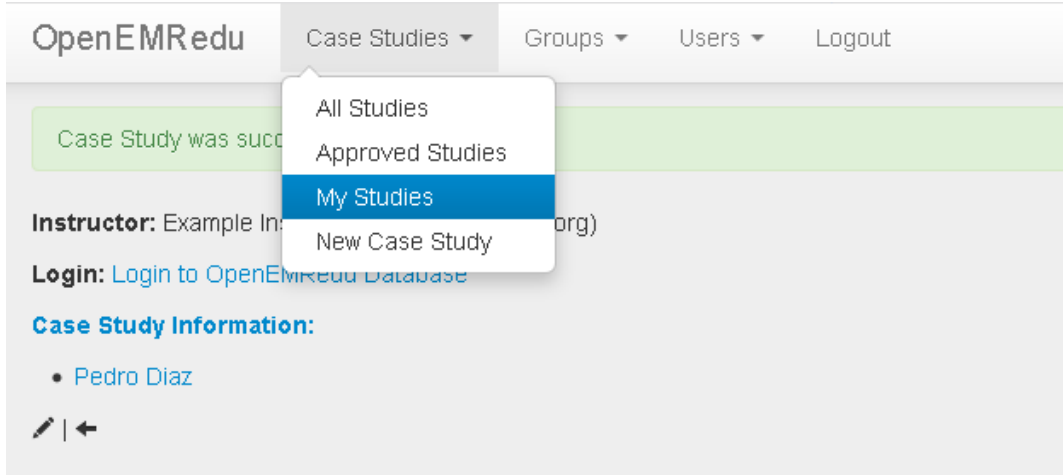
OpenEMRedu Case Studies Groups Users Logout

All Studies
Approved Studies
My Studies
New Case Study

Case Study was succ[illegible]

Instructor: Example In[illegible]org)

Login: Login to OpenEMRedu Database

Case Study Information:

- Pedro Diaz